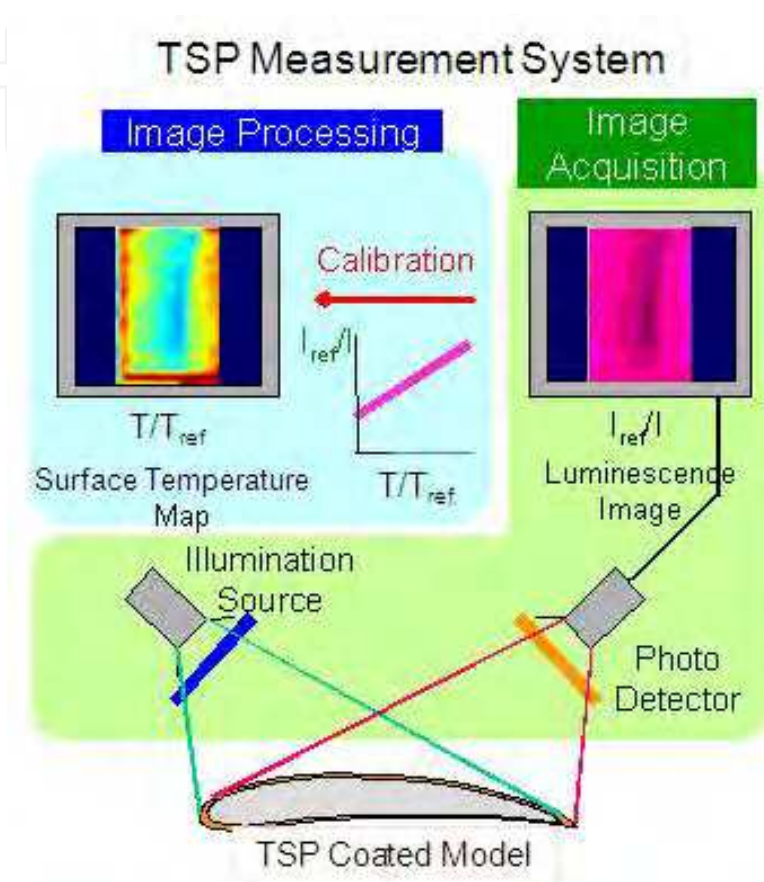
TSP Measurement System

Image Processing

Image Acquisition

Calibration

$I_{ref}/I$

$T/T_{ref}$

Surface Temperature Map

$T/T_{ref}$

$I_{ref}/I$

Luminescence Image

Illumination Source

Photo Detector

TSP Coated Model